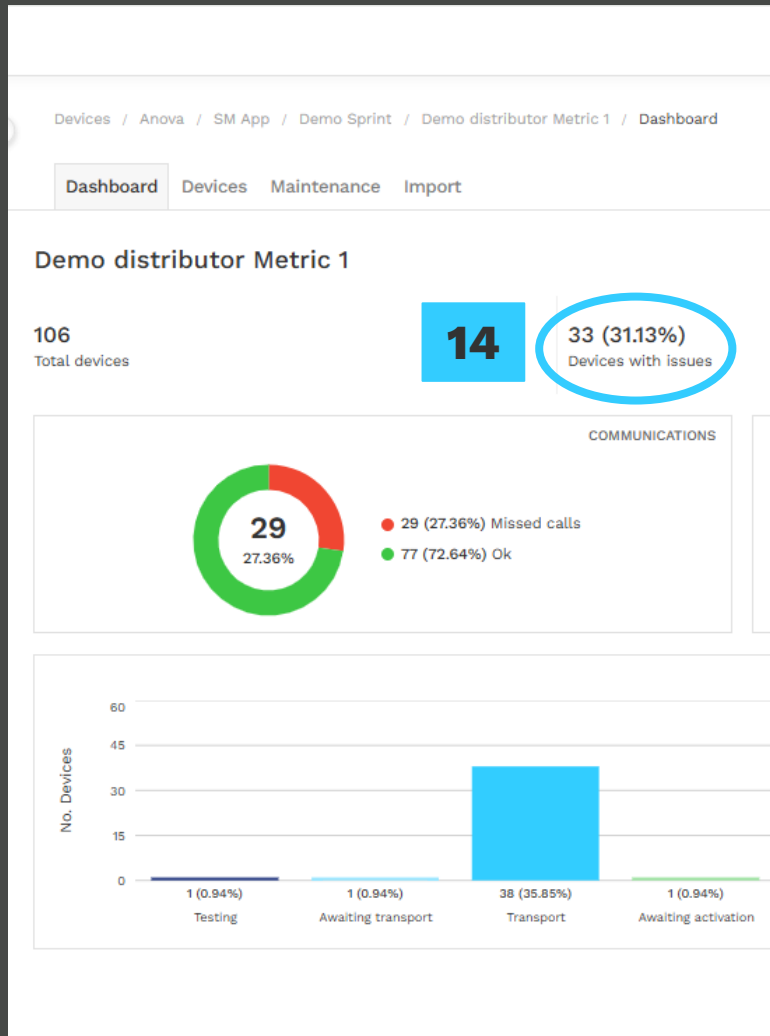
Devices / Anova / SM App / Demo Sprint / Demo distributor Metric 1 / Dashboard

Dashboard Devices Maintenance Import

Demo distributor Metric 1

106
Total devices

14

33 (31.13%)
Devices with issues

COMMUNICATIONS

29
27.36%

29 (27.36%) Missed calls
77 (72.64%) Ok

60
45
30
15
0
No. Devices

1 (0.94%)
Testing

1 (0.94%)
Awaiting transport

38 (35.85%)
Transport

1 (0.94%)
Awaiting activation